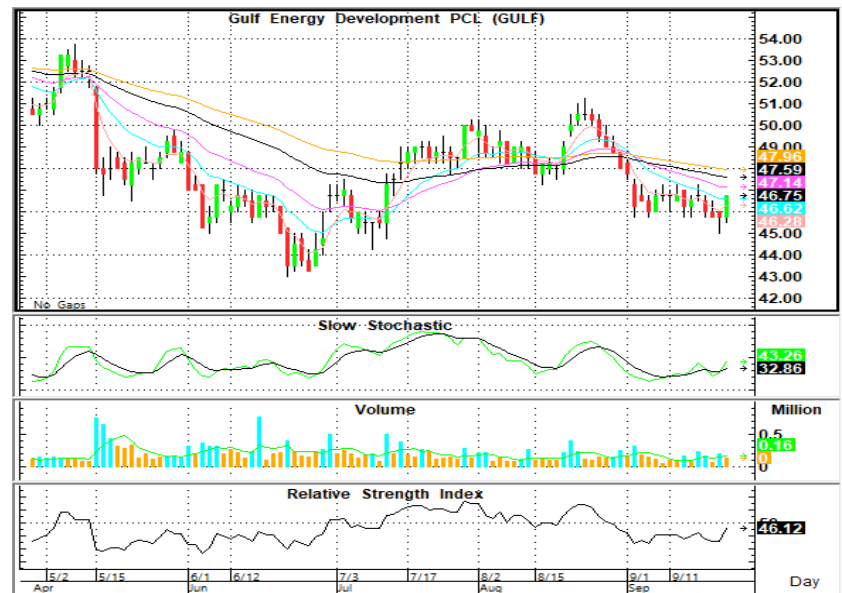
Gulf Energy Development PCL (GULF)

54.00
53.00
52.00
51.00
50.00
49.00
47.96
47.59
47.14
46.75
46.62
46.28
45.00
44.00
43.00
42.00

No Gaps

Slow Stochastic

43.26
32.86

Volume

Million
0.5
0.16
0

Relative Strength Index

46.12

5/2
Apr
5/15
6/1
Jun
6/12
7/3
Jul
7/17
8/2
Aug
8/15
9/1
Sep
9/11
Day